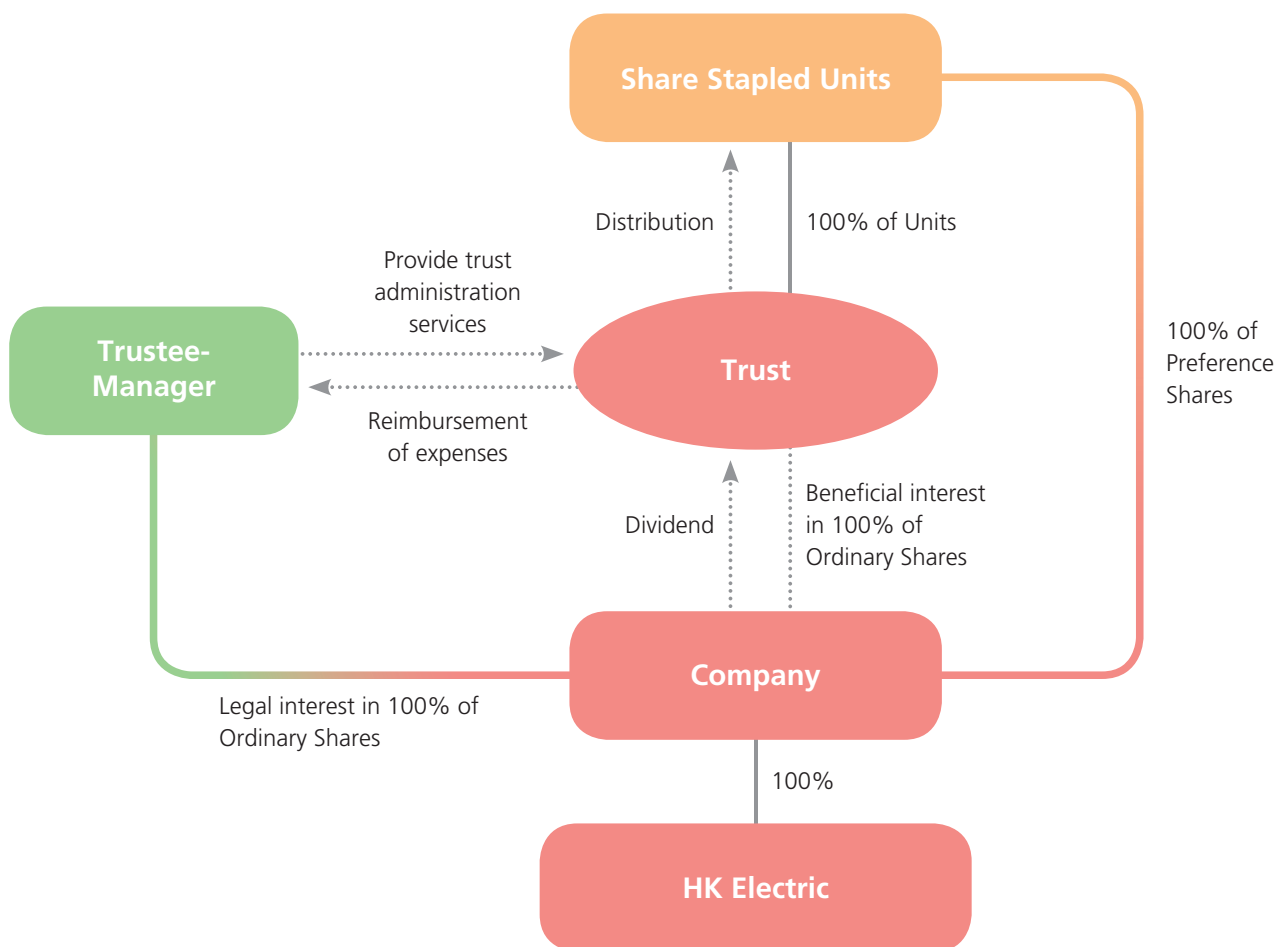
Share Stapled Units

Distribution

100% of Units

Provide trust administration services

Trustee-Manager

Trust

100% of Preference Shares

Reimbursement of expenses

Dividend

Beneficial interest in 100% of Ordinary Shares

Company

Legal interest in 100% of Ordinary Shares

100%

HK Electric